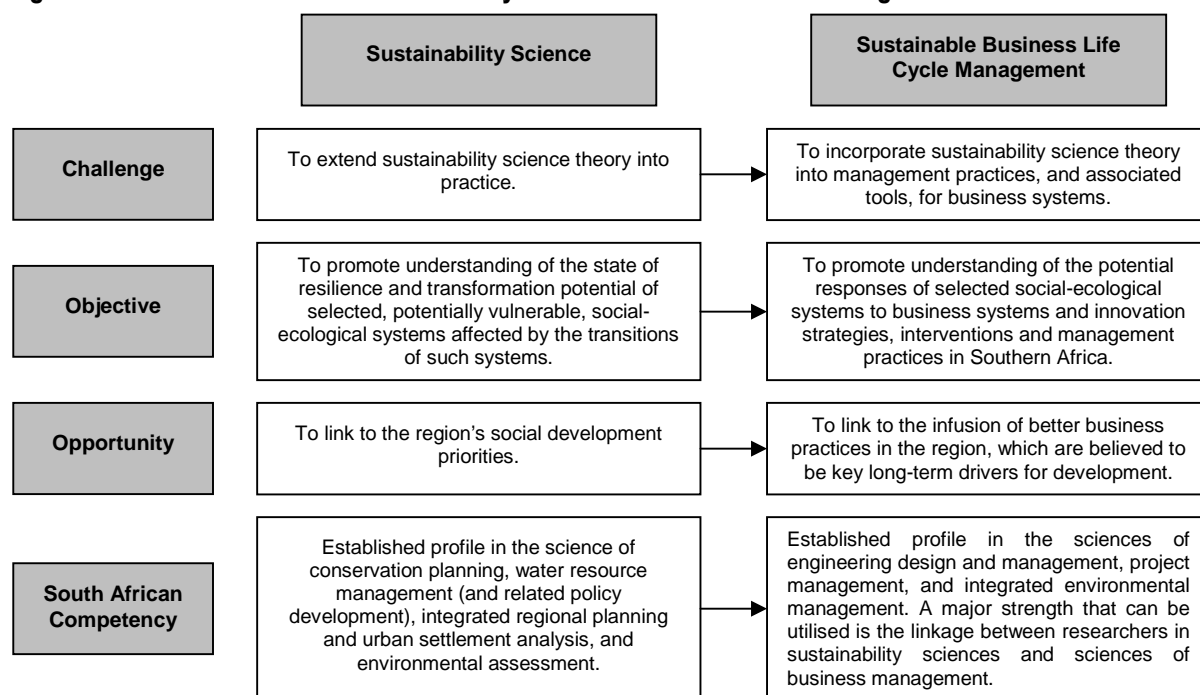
| | Sustainability Science | Sustainable Business Life Cycle Management |
|---|---|---|
| Challenge | To extend sustainability science theory into practice. | To incorporate sustainability science theory into management practices, and associated tools, for business systems. |
| Objective | To promote understanding of the state of resilience and transformation potential of selected, potentially vulnerable, social-ecological systems affected by the transitions of such systems. | To promote understanding of the potential responses of selected social-ecological systems to business systems and innovation strategies, interventions and management practices in Southern Africa. |
| Opportunity | To link to the region's social development priorities. | To link to the infusion of better business practices in the region, which are believed to be key long-term drivers for development. |
| South African Competency | Established profile in the science of conservation planning, water resource management (and related policy development), integrated regional planning and urban settlement analysis, and environmental assessment. | Established profile in the sciences of engineering design and management, project management, and integrated environmental management. A major strength that can be utilised is the linkage between researchers in sustainability sciences and sciences of business management. |